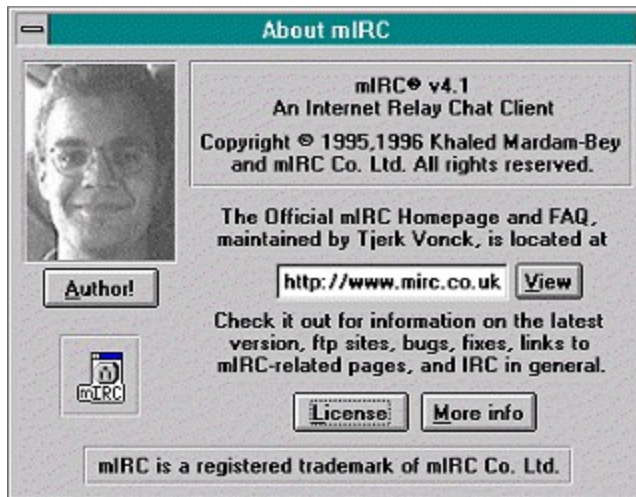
About mIRC

mIRC® v4.1
An Internet Relay Chat Client

Copyright © 1995,1996 Khaled Mardam-Bey and mIRC Co. Ltd. All rights reserved.

The Official mIRC Homepage and FAQ, maintained by Tjerk Vonck, is located at

http://www.mirc.co.uk

View

Check it out for information on the latest version, ftp sites, bugs, fixes, links to mIRC-related pages, and IRC in general.

Author!

mIRC

License

More info

mIRC is a registered trademark of mIRC Co. Ltd.